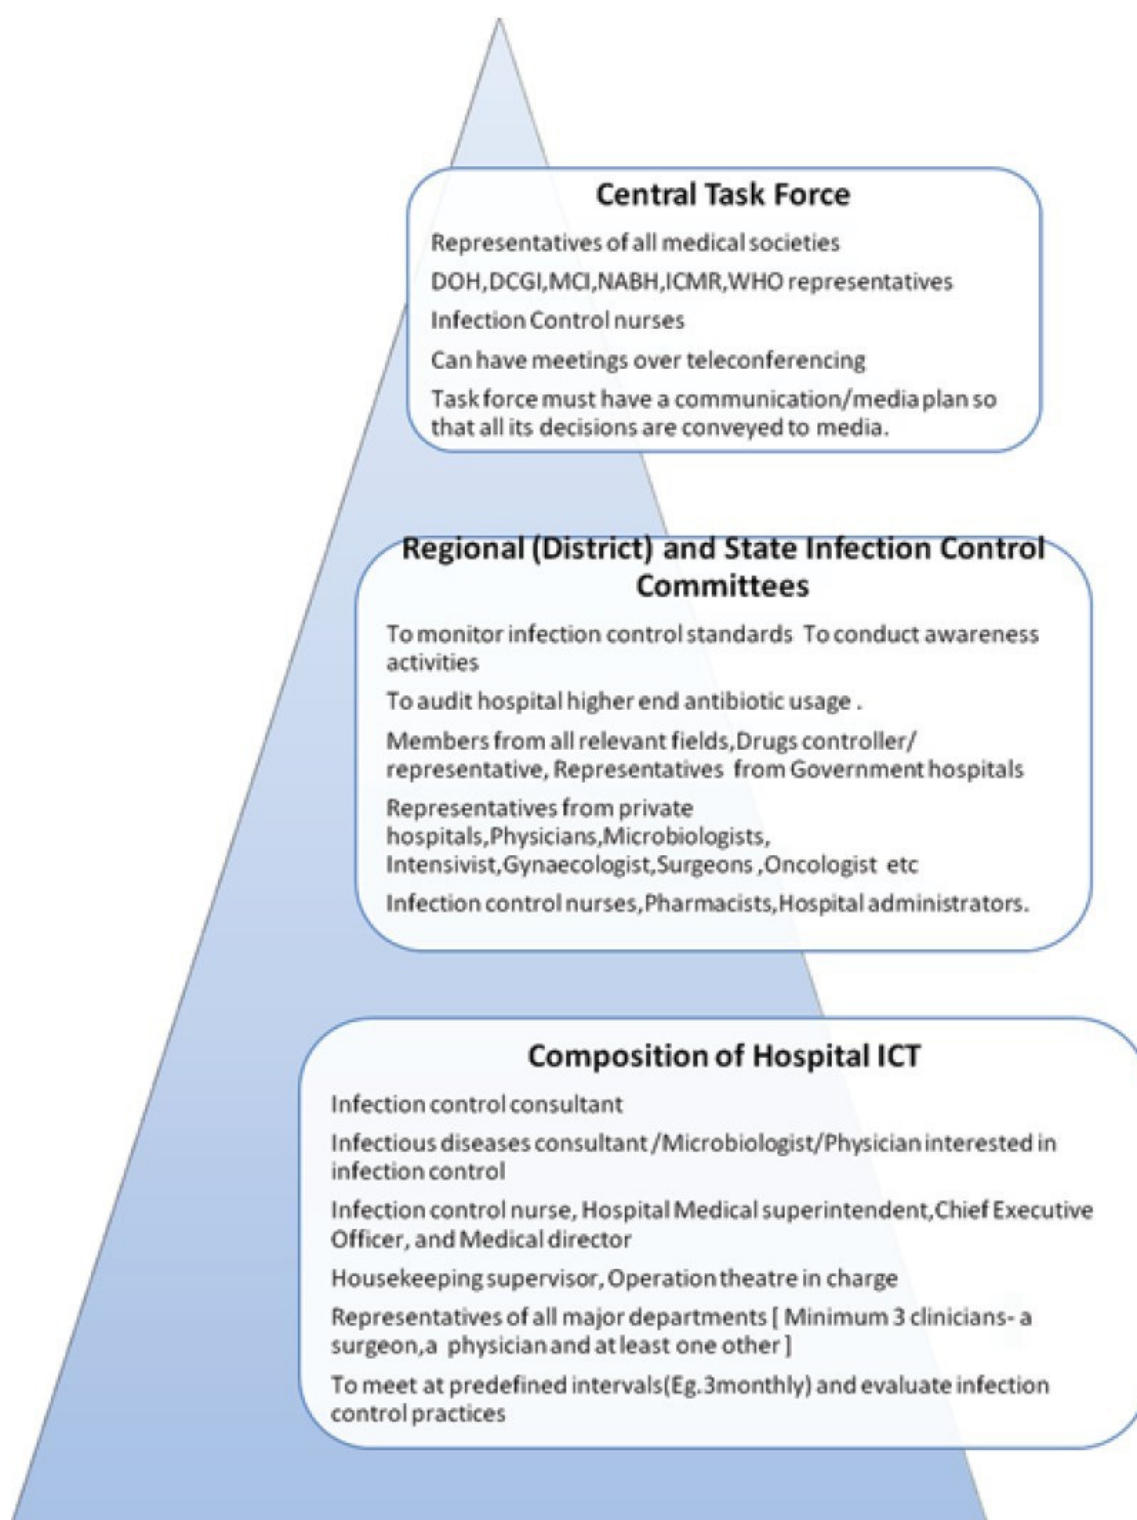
Central Task Force

Representatives of all medical societies

DOH,DCGI,MCI,NABH,ICMR,WHO representatives

Infection Control nurses

Can have meetings over teleconferencing

Task force must have a communication/media plan so that all its decisions are conveyed to media.

Regional (District) and State Infection Control Committees

To monitor infection control standards To conduct awareness activities

To audit hospital higher end antibiotic usage .

Members from all relevant fields,Drugs controller/ representative, Representatives from Government hospitals

Representatives from private hospitals,Physicians,Microbiologists, Intensivist,Gynaecologist,Surgeons ,Oncologist etc

Infection control nurses,Pharmacists,Hospital administrators.

Composition of Hospital ICT

Infection control consultant

Infectious diseases consultant /Microbiologist/Physician interested in infection control

Infection control nurse, Hospital Medical superintendent,Chief Executive Officer, and Medical director

Housekeeping supervisor, Operation theatre in charge

Representatives of all major departments [ Minimum 3 clinicians- a surgeon,a physician and at least one other ]

To meet at predefined intervals(Eg.3monthly) and evaluate infection control practices